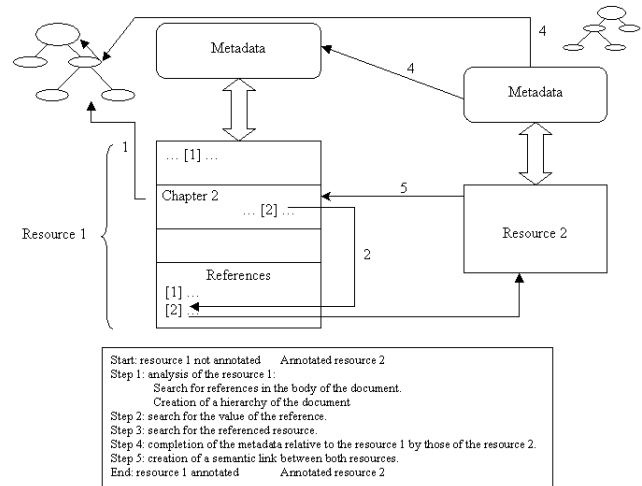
Metadata

4

4

Metadata

1

… [1] …

Chapter 2

… [2] …

5

Resource 1

2

Resource 2

References

[1] …

[2] …

Start: resource 1 not annotated Annotated resource 2
Step 1: analysis of the resource 1:
Search for references in the body of the document.
Creation of a hierarchy of the document
Step 2: search for the value of the reference.
Step 3: search for the referenced resource.
Step 4: completion of the metadata relative to the resource 1 by those of the resource 2.
Step 5: creation of a semantic link between both resources.
End: resource 1 annotated Annotated resource 2